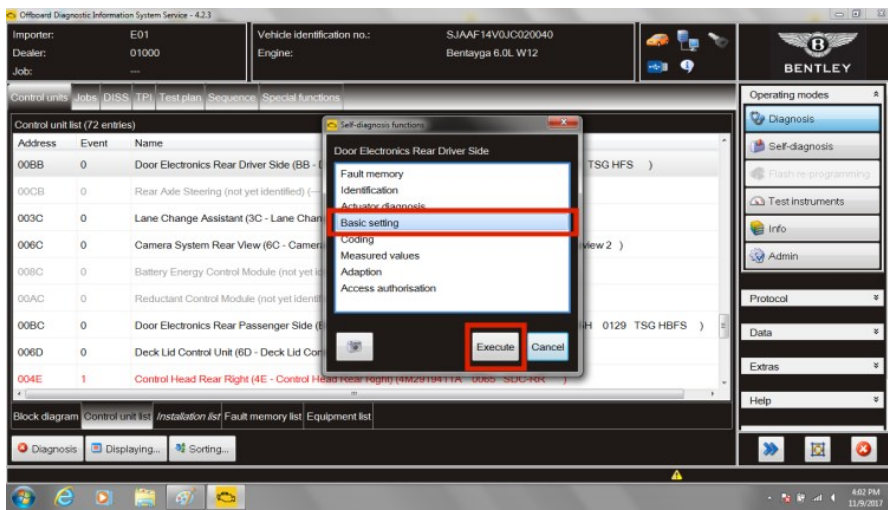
Offboard Diagnostic Information System Service - 4.2.3

Importer: E01
Dealer: 01000
Job: ---

Vehicle identification no.: SJAAF14V0JC020040
Engine: Bentayga 6.0L W12

BENTLEY

Control units Jobs DISS TPI Test plan Sequence Special functions

Control unit list (72 entries)

| Address | Event | Name |
|---|---|---|
| 00BB | 0 | Door Electronics Rear Driver Side (BB - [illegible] TSG HFS ) |
| 00CB | 0 | Rear Axle Steering (not yet identified) (-- |
| 003C | 0 | Lane Change Assistant (3C - Lane Chan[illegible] |
| 006C | 0 | Camera System Rear View (6C - Camera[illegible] view 2 ) |
| 008C | 0 | Battery Energy Control Module (not yet id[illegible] |
| 00AC | 0 | Reductant Control Module (not yet identifi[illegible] |
| 00BC | 0 | Door Electronics Rear Passenger Side ([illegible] H 0129 TSG HBFS ) |
| 006D | 0 | Deck Lid Control Unit (6D - Deck Lid Con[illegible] |
| 004E | 1 | Control Head Rear Right (4E - Control Head Rear Right) (4M2919411A 0065 SDC-RR ) |

Self-diagnosis functions

Door Electronics Rear Driver Side

Fault memory
Identification
Actuator diagnosis
Basic setting
Coding
Measured values
Adaption
Access authorisation

Execute
Cancel

Block diagram Control unit list Installation list Fault memory list Equipment list

Diagnosis Displaying... Sorting...

Operating modes
Diagnosis
Self-diagnosis
Flash re-programming
Test instruments
Info
Admin

Protocol
Data
Extras
Help

4:02 PM
11/9/2017